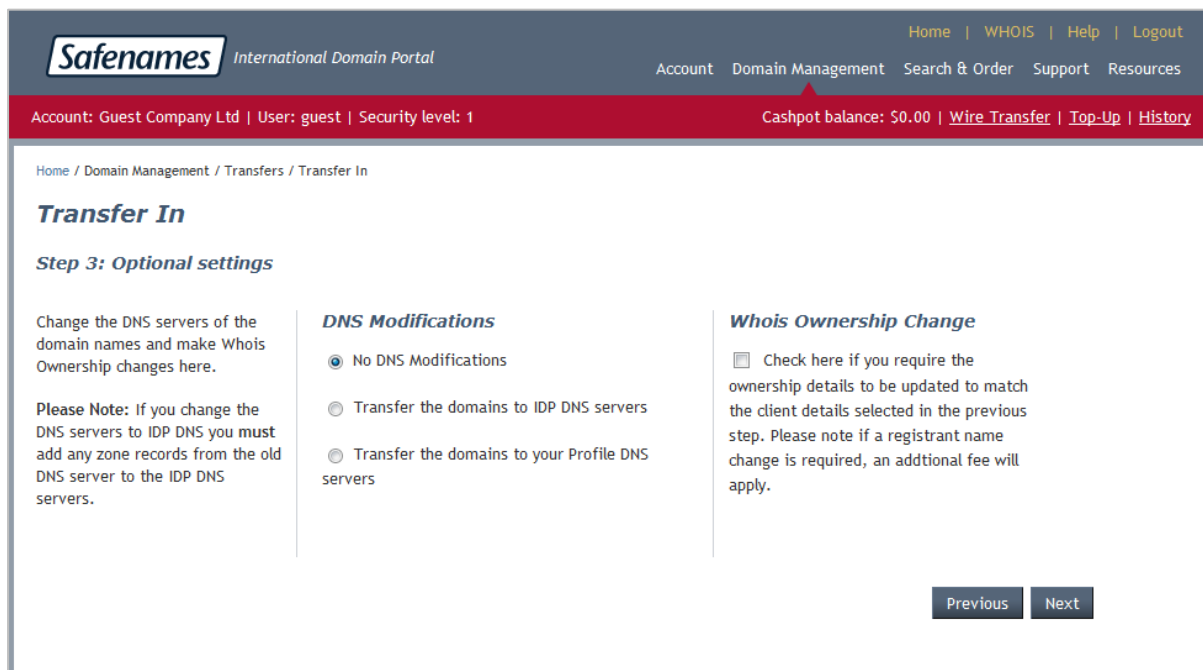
Safenames International Domain Portal

Home | WHOIS | Help | Logout

Account Domain Management Search & Order Support Resources

Account: Guest Company Ltd | User: guest | Security level: 1

Cashpot balance: $0.00 | Wire Transfer | Top-Up | History

Home / Domain Management / Transfers / Transfer In

Transfer In

Step 3: Optional settings

Change the DNS servers of the domain names and make Whois Ownership changes here.

Please Note: If you change the DNS servers to IDP DNS you must add any zone records from the old DNS server to the IDP DNS servers.

DNS Modifications

No DNS Modifications

Transfer the domains to IDP DNS servers

Transfer the domains to your Profile DNS servers

Whois Ownership Change

Check here if you require the ownership details to be updated to match the client details selected in the previous step. Please note if a registrant name change is required, an addtional fee will apply.

Previous Next